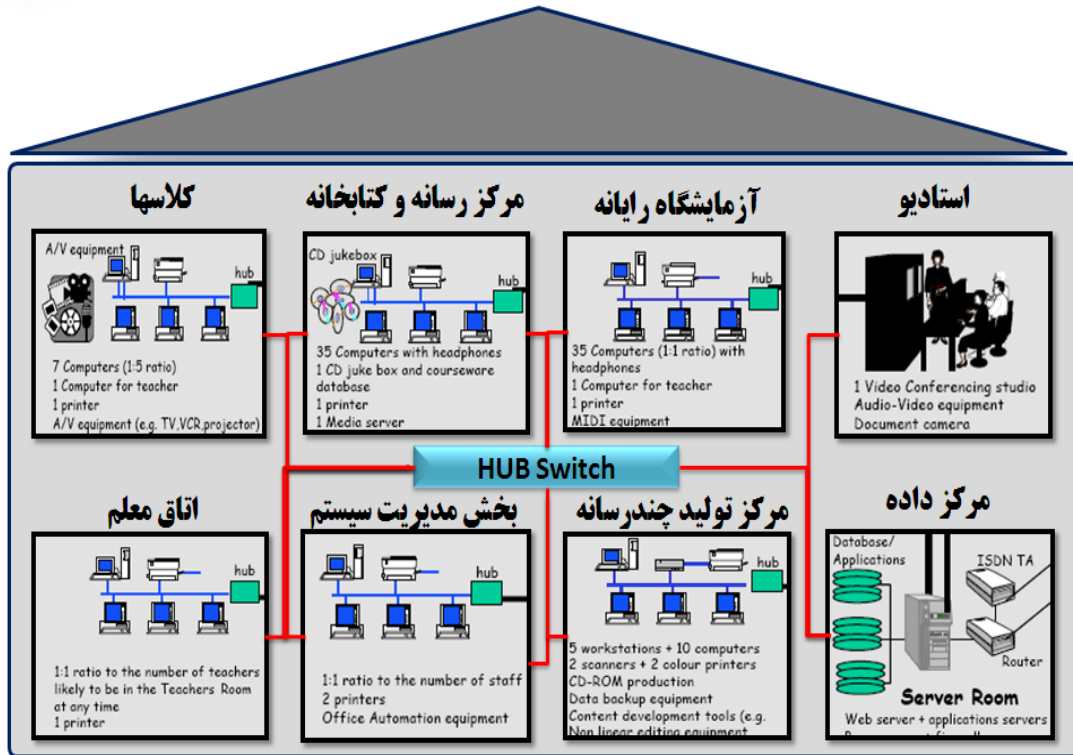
کلاسها

A/V equipment

hub

7 Computers (1:5 ratio)
1 Computer for teacher
1 printer
A/V equipment (e.g. TV,VCR,projector)

مرکز رسانه و کتابخانه

CD jukebox

hub

35 Computers with headphones
1 CD juke box and courseware database
1 printer
1 Media server

آزمایشگاه رایانه

hub

35 Computers (1:1 ratio) with headphones
1 Computer for teacher
1 printer
MIDI equipment

استادیو

1 Video Conferencing studio
Audio-Video equipment
Document camera

HUB Switch

اتاق معلم

hub

1:1 ratio to the number of teachers likely to be in the Teachers Room at any time
1 printer

بخش مدیریت سیستم

hub

1:1 ratio to the number of staff
2 printers
Office Automation equipment

مرکز تولید چندرسانه

hub

5 workstations + 10 computers
2 scanners + 2 colour printers
CD-ROM production
Data backup equipment
Content development tools (e.g. Non linear editing equipment

مرکز داده

Database/ Applications

ISDN TA

Router

Server Room

Web server + applications servers
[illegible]